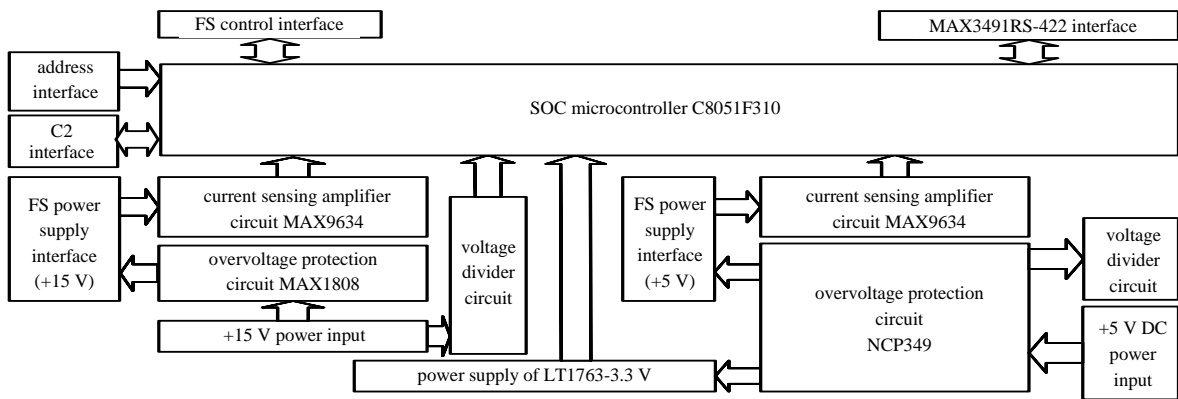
FS control interface

MAX3491RS-422 interface

address interface

C2 interface

SOC microcontroller C8051F310

FS power supply interface (+15 V)

current sensing amplifier circuit MAX9634

overvoltage protection circuit MAX1808

voltage divider circuit

+15 V power input

FS power supply interface (+5 V)

current sensing amplifier circuit MAX9634

voltage divider circuit

overvoltage protection circuit NCP349

+5 V DC power input

power supply of LT1763-3.3 V